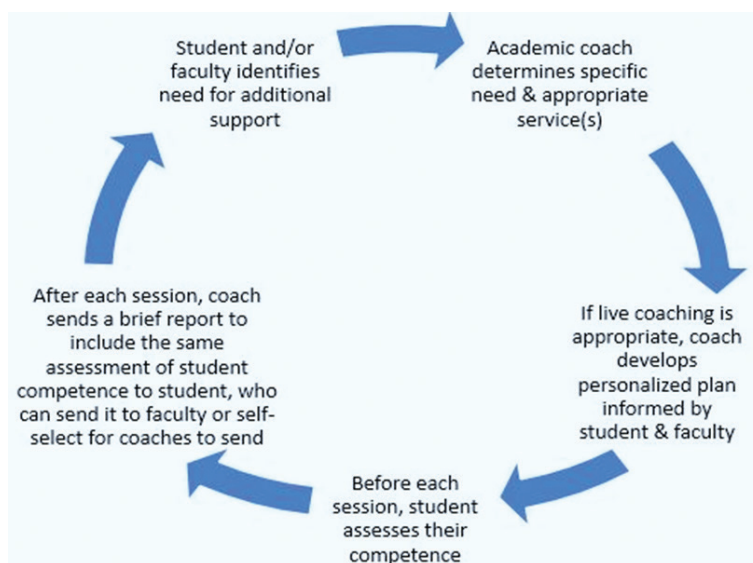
Student and/or faculty identifies need for additional support

Academic coach determines specific need & appropriate service(s)

If live coaching is appropriate, coach develops personalized plan informed by student & faculty

Before each session, student assesses their competence

After each session, coach sends a brief report to include the same assessment of student competence to student, who can send it to faculty or self-select for coaches to send